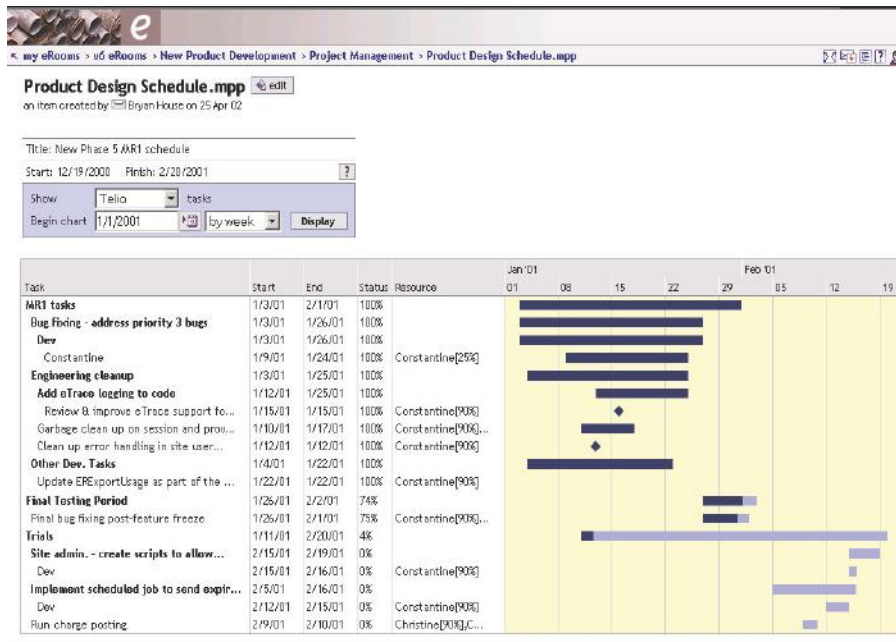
e

my eRooms > u6 eRooms > New Product Development > Project Management > Product Design Schedule.mpp

Product Design Schedule.mpp edit

an item created by Bryan House on 25 Apr 02

Title: New Phase 5 MR1 schedule

Start: 12/19/2000 Finish: 2/20/2001 ?

Show Telio tasks

Begin chart 1/1/2001 by week Display

| Task | Start | End | Status | Resource |
|---|---|---|---|---|
| MR1 tasks | 1/3/01 | 2/1/01 | 100% | |
| Bug fixing - address priority 3 bugs | 1/3/01 | 1/26/01 | 100% | |
| Dev | 1/3/01 | 1/26/01 | 100% | |
| Constantine | 1/9/01 | 1/24/01 | 100% | Constantine[25%] |
| Engineering cleanup | 1/3/01 | 1/25/01 | 100% | |
| Add eTrace logging to code | 1/12/01 | 1/25/01 | 100% | |
| Review & improve eTrace support fo... | 1/15/01 | 1/15/01 | 100% | Constantine[90%] |
| Garbage clean up on session and prov... | 1/10/01 | 1/17/01 | 100% | Constantine[90%]... |
| Clean up error handling in site user... | 1/12/01 | 1/12/01 | 100% | Constantine[90%] |
| Other Dev. Tasks | 1/4/01 | 1/22/01 | 100% | |
| Update ERExportUsage as part of the ... | 1/22/01 | 1/22/01 | 100% | Constantine[90%] |
| Final Testing Period | 1/26/01 | 2/2/01 | 74% | |
| Final bug fixing post-feature freeze | 1/26/01 | 2/1/01 | 75% | Constantine[90%]... |
| Trials | 1/11/01 | 2/20/01 | 4% | |
| Site admin. - create scripts to allow... | 2/15/01 | 2/19/01 | 0% | |
| Dev | 2/15/01 | 2/16/01 | 0% | Constantine[90%] |
| Implement scheduled job to send expir... | 2/5/01 | 2/16/01 | 0% | |
| Dev | 2/12/01 | 2/15/01 | 0% | Constantine[90%] |
| Run charge posting | 2/9/01 | 2/10/01 | 0% | Christine[90%],C... |

Jan '01 01 08 15 22 29 Feb '01 05 12 19